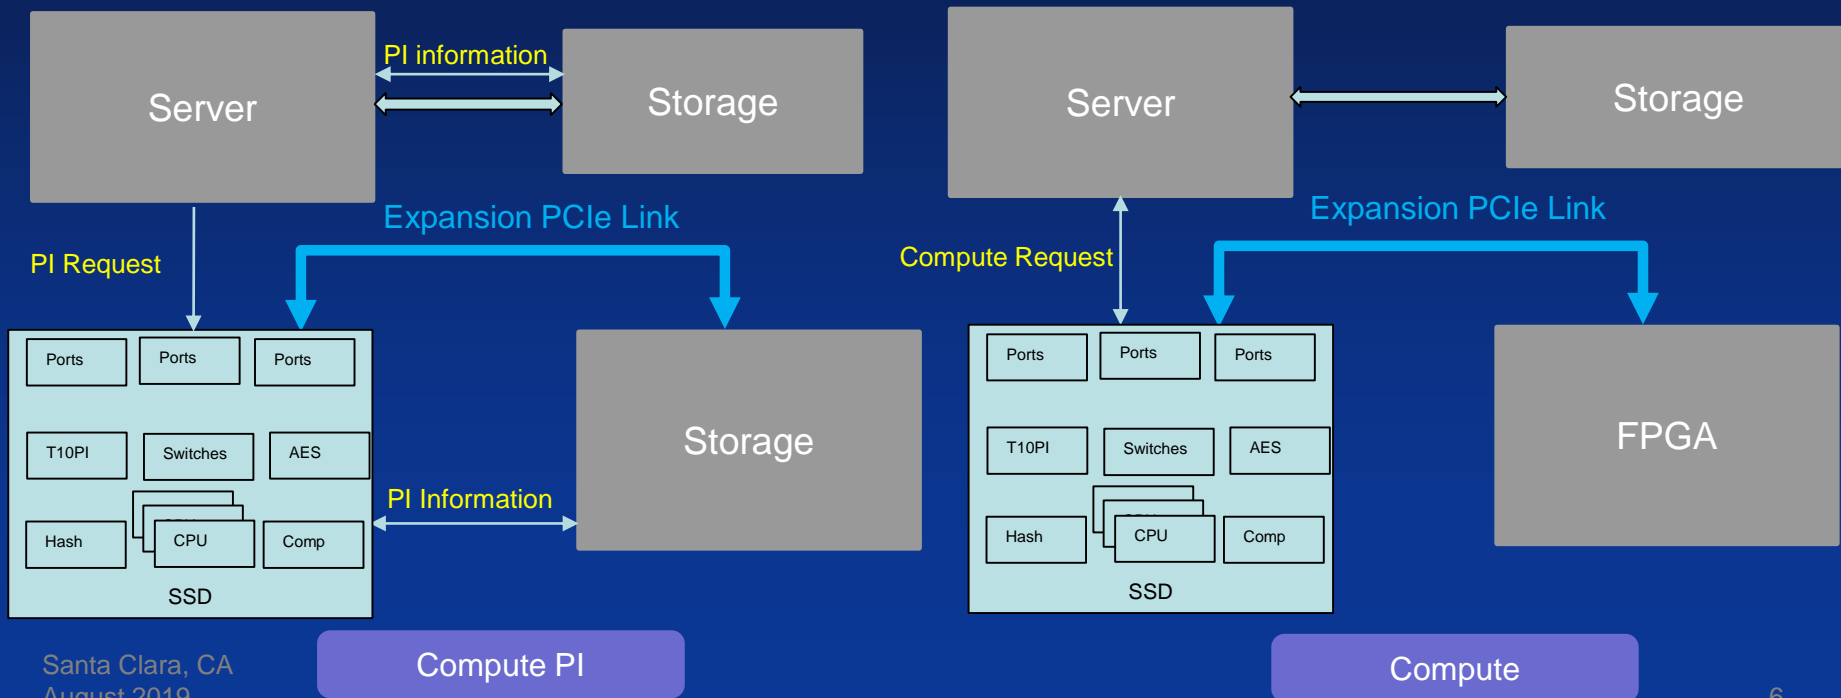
Server

PI information

Storage

Expansion PCIe Link

PI Request

Ports

Ports

Ports

T10PI

Switches

AES

Hash

CPU

Comp

SSD

Storage

PI Information

Server

Storage

Expansion PCIe Link

Compute Request

Ports

Ports

Ports

T10PI

Switches

AES

Hash

CPU

Comp

SSD

FPGA

Santa Clara, CA
August 2019

Compute PI

Compute

6